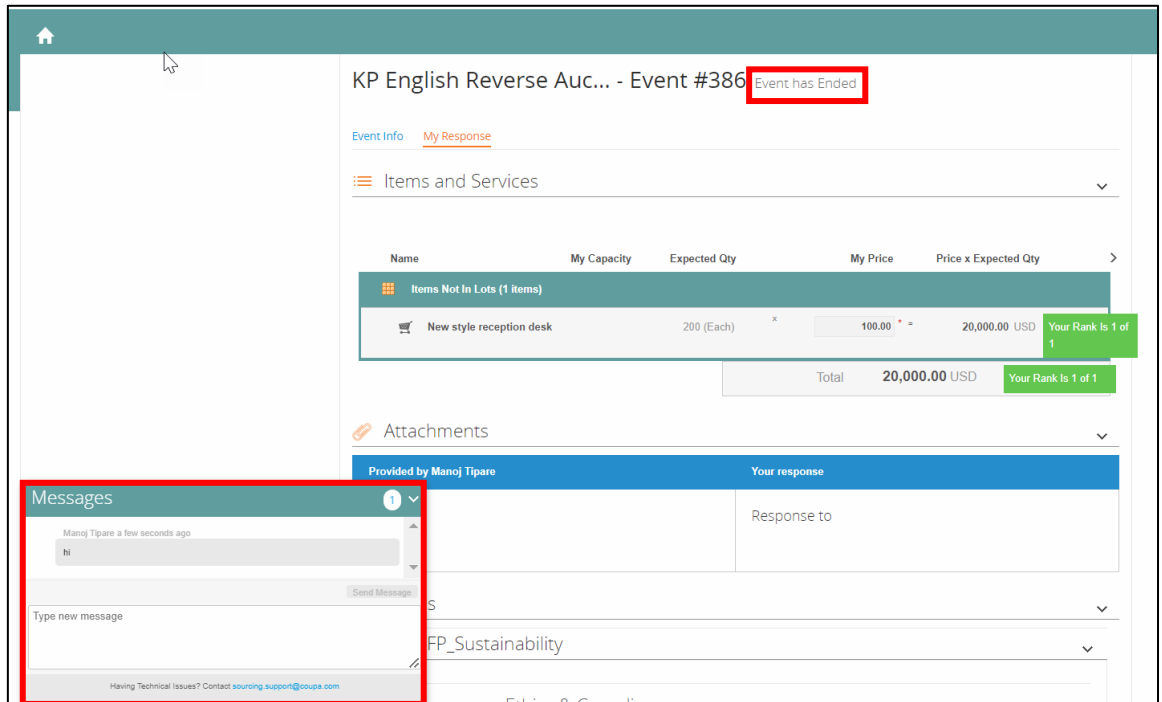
KP English Reverse Auc... - Event #386 Event has Ended

Event Info My Response

Items and Services

| Name | My Capacity | Expected Qty | | My Price | Price x Expected Qty | |
|---|---|---|---|---|---|---|
| Items Not In Lots (1 items) | | | | | | |
| New style reception desk | | 200 (Each) | x | 100.00 * = | 20,000.00 USD | Your Rank Is 1 of 1 |

Total 20,000.00 USD Your Rank Is 1 of 1

Attachments

| Provided by Manoj Tipare | Your response |
|---|---|
| | Response to |

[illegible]s

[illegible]FP_Sustainability

Messages 1

Manoj Tipare a few seconds ago
hi

Send Message

Type new message

Having Technical Issues? Contact sourcing.support@coupa.com